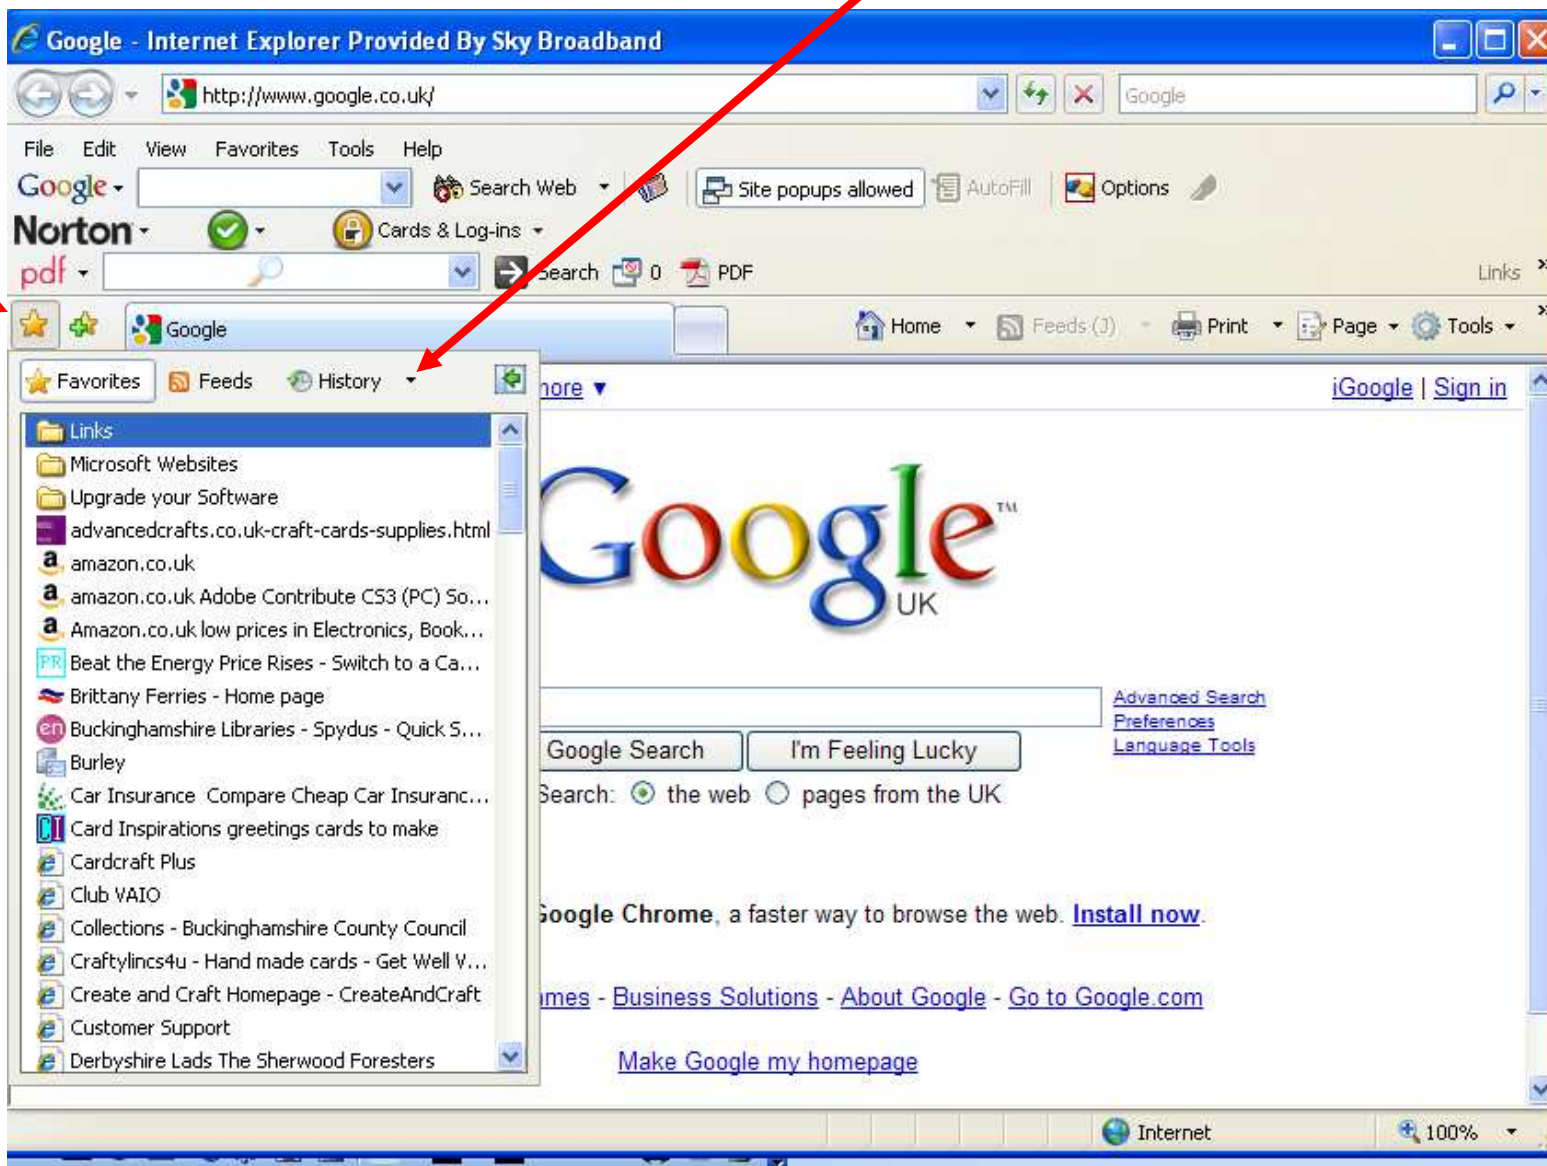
Google - Internet Explorer Provided By Sky Broadband

http://www.google.co.uk/

Google

File Edit View Favorites Tools Help

Google Search Web Site popups allowed AutoFill Options

Norton Cards & Log-ins

pdf Search 0 PDF Links

Google

Home Feeds (J) Print Page Tools

Favorites Feeds History

Links
Microsoft Websites
Upgrade your Software
advancedcrafts.co.uk-craft-cards-supplies.html
amazon.co.uk
amazon.co.uk Adobe Contribute CS3 (PC) So...
Amazon.co.uk low prices in Electronics, Book...
Beat the Energy Price Rises - Switch to a Ca...
Brittany Ferries - Home page
Buckinghamshire Libraries - Spydus - Quick S...
Burley
Car Insurance Compare Cheap Car Insuranc...
Card Inspirations greetings cards to make
Cardcraft Plus
Club VAIO
Collections - Buckinghamshire County Council
Craftylincs4u - Hand made cards - Get Well V...
Create and Craft Homepage - CreateAndCraft
Customer Support
Derbyshire Lads The Sherwood Foresters

nore ▾

iGoogle | Sign in

Google UK

Advanced Search
Preferences
Language Tools

Google Search I'm Feeling Lucky

Search: the web pages from the UK

Google Chrome, a faster way to browse the web. Install now.

mes - Business Solutions - About Google - Go to Google.com

Make Google my homepage

Internet 100%